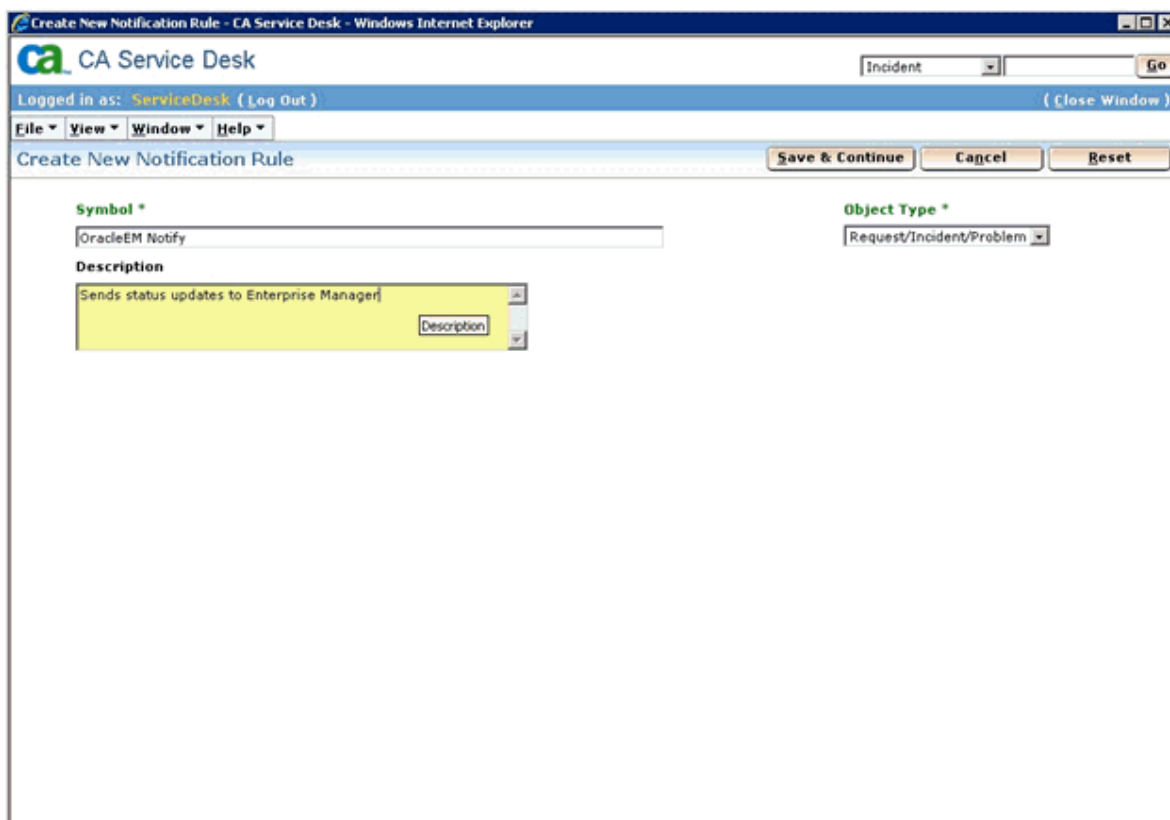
Create New Notification Rule - CA Service Desk - Windows Internet Explorer

ca CA Service Desk

Incident

Go

Logged in as: ServiceDesk ( Log Out )

( Close Window )

File View Window Help

Create New Notification Rule

Save & Continue

Cancel

Reset

Symbol *

OracleEM Notify

Description

Sends status updates to Enterprise Manager

Description

Object Type *

Request/Incident/Problem